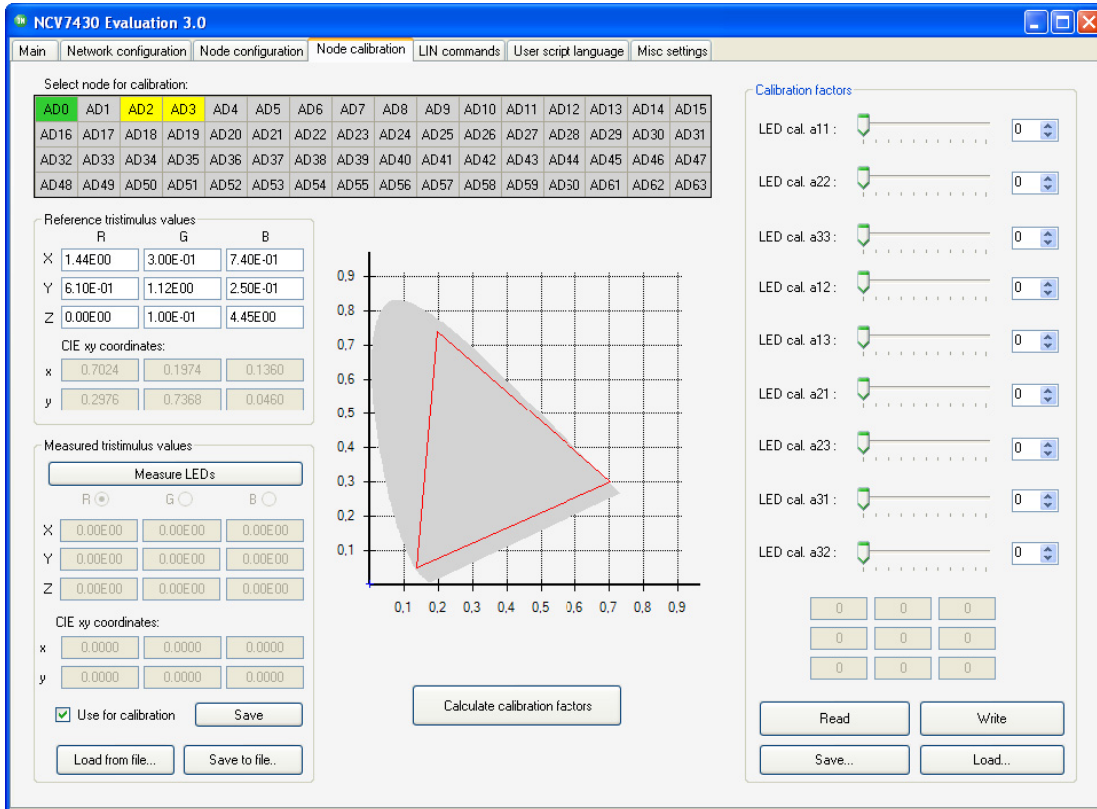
NCV7430 Evaluation 3.0

Main | Network configuration | Node configuration | Node calibration | LIN commands | User script language | Misc settings

Select node for calibration:

| AD0 | AD1 | AD2 | AD3 | AD4 | AD5 | AD6 | AD7 | AD8 | AD9 | AD10 | AD11 | AD12 | AD13 | AD14 | AD15 |
|---|---|---|---|---|---|---|---|---|---|---|---|---|---|---|---|
| AD16 | AD17 | AD18 | AD19 | AD20 | AD21 | AD22 | AD23 | AD24 | AD25 | AD26 | AD27 | AD28 | AD29 | AD30 | AD31 |
| AD32 | AD33 | AD34 | AD35 | AD36 | AD37 | AD38 | AD39 | AD40 | AD41 | AD42 | AD43 | AD44 | AD45 | AD46 | AD47 |
| AD48 | AD49 | AD50 | AD51 | AD52 | AD53 | AD54 | AD55 | AD56 | AD57 | AD58 | AD59 | AD60 | AD61 | AD62 | AD63 |

Reference tristimulus values

| | R | G | B |
|---|---|---|---|
| X | 1.44E00 | 3.00E-01 | 7.40E-01 |
| Y | 6.10E-01 | 1.12E00 | 2.50E-01 |
| Z | 0.00E00 | 1.00E-01 | 4.45E00 |

CIE xy coordinates:

| | | | |
|---|---|---|---|
| x | 0.7024 | 0.1974 | 0.1360 |
| y | 0.2976 | 0.7368 | 0.0460 |

Measured tristimulus values

Measure LEDs

R G B

| | | | |
|---|---|---|---|
| X | 0.00E00 | 0.00E00 | 0.00E00 |
| Y | 0.00E00 | 0.00E00 | 0.00E00 |
| Z | 0.00E00 | 0.00E00 | 0.00E00 |

CIE xy coordinates:

| | | | |
|---|---|---|---|
| x | 0.0000 | 0.0000 | 0.0000 |
| y | 0.0000 | 0.0000 | 0.0000 |

Use for calibration
Save
Load from file...
Save to file..

0,9
0,8
0,7
0,6
0,5
0,4
0,3
0,2
0,1
0,1 0,2 0,3 0,4 0,5 0,6 0,7 0,8 0,9

Calculate calibration factors

Calibration factors

LED cal. a11 : 0
LED cal. a22 : 0
LED cal. a33 : 0
LED cal. a12 : 0
LED cal. a13 : 0
LED cal. a21 : 0
LED cal. a23 : 0
LED cal. a31 : 0
LED cal. a32 : 0

| | | |
|---|---|---|
| 0 | 0 | 0 |
| 0 | 0 | 0 |
| 0 | 0 | 0 |

Read
Write
Save...
Load...